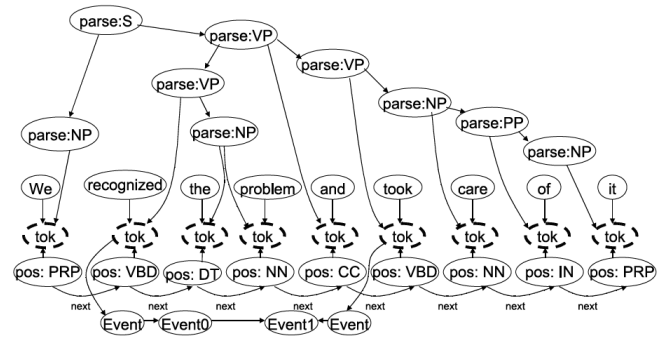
parse:S
parse:VP
parse:VP
parse:VP
parse:NP
parse:NP
parse:NP
parse:PP
parse:NP

We recognized the problem and took care of it

tok tok tok tok tok tok tok tok tok

pos: PRP pos: VBD pos: DT pos: NN pos: CC pos: VBD pos: NN pos: IN pos: PRP

next next next next next next next next

Event Event0 Event1 Event